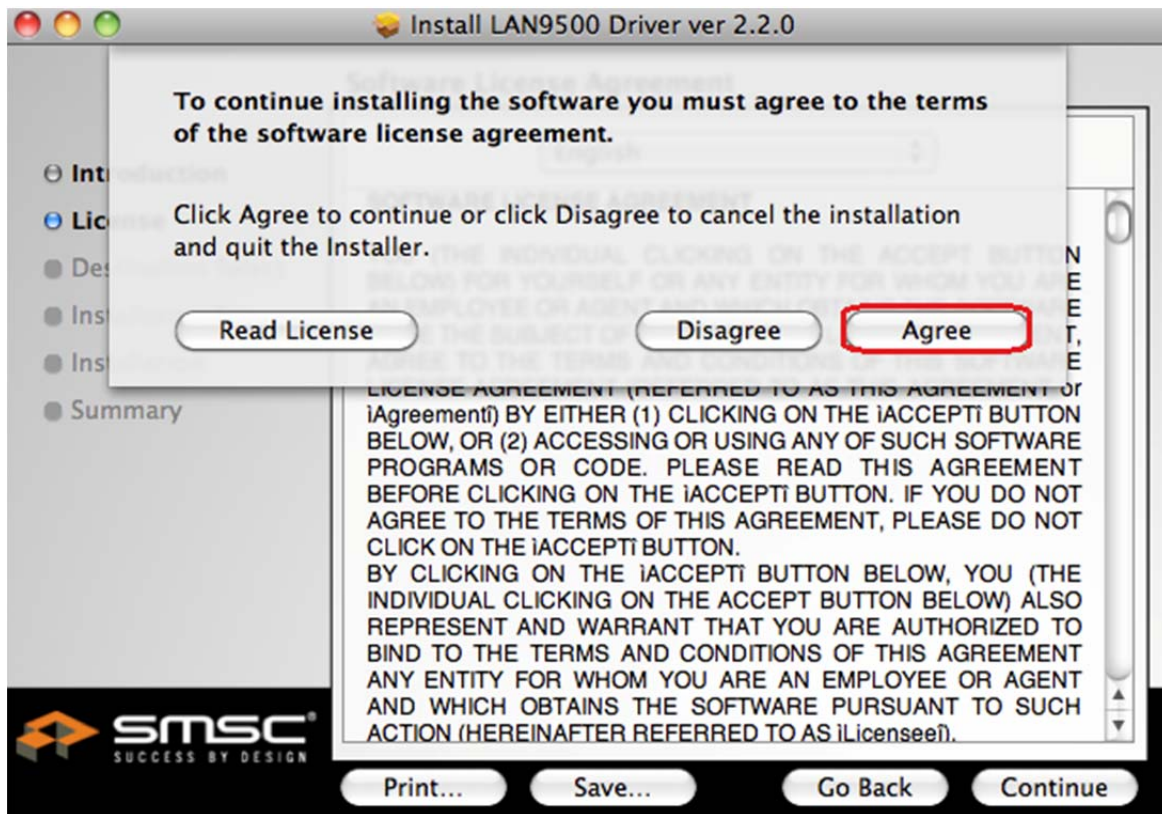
Install LAN9500 Driver ver 2.2.0

To continue installing the software you must agree to the terms of the software license agreement.

Click Agree to continue or click Disagree to cancel the installation and quit the Installer.

Read License

Disagree

Agree

Intr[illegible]

Lic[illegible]

De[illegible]

Ins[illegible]

Ins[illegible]

Summary

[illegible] N
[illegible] E
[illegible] E
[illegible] T,
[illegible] E
LICENSE AGREEMENT (REFERRED TO AS THIS AGREEMENT or iAgreementî) BY EITHER (1) CLICKING ON THE iACCEPTî BUTTON BELOW, OR (2) ACCESSING OR USING ANY OF SUCH SOFTWARE PROGRAMS OR CODE. PLEASE READ THIS AGREEMENT BEFORE CLICKING ON THE iACCEPTî BUTTON. IF YOU DO NOT AGREE TO THE TERMS OF THIS AGREEMENT, PLEASE DO NOT CLICK ON THE iACCEPTî BUTTON.
BY CLICKING ON THE iACCEPTî BUTTON BELOW, YOU (THE INDIVIDUAL CLICKING ON THE ACCEPT BUTTON BELOW) ALSO REPRESENT AND WARRANT THAT YOU ARE AUTHORIZED TO BIND TO THE TERMS AND CONDITIONS OF THIS AGREEMENT ANY ENTITY FOR WHOM YOU ARE AN EMPLOYEE OR AGENT AND WHICH OBTAINS THE SOFTWARE PURSUANT TO SUCH ACTION (HEREINAFTER REFERRED TO AS iLicenseeî).

SMSC
SUCCESS BY DESIGN

Print...

Save...

Go Back

Continue